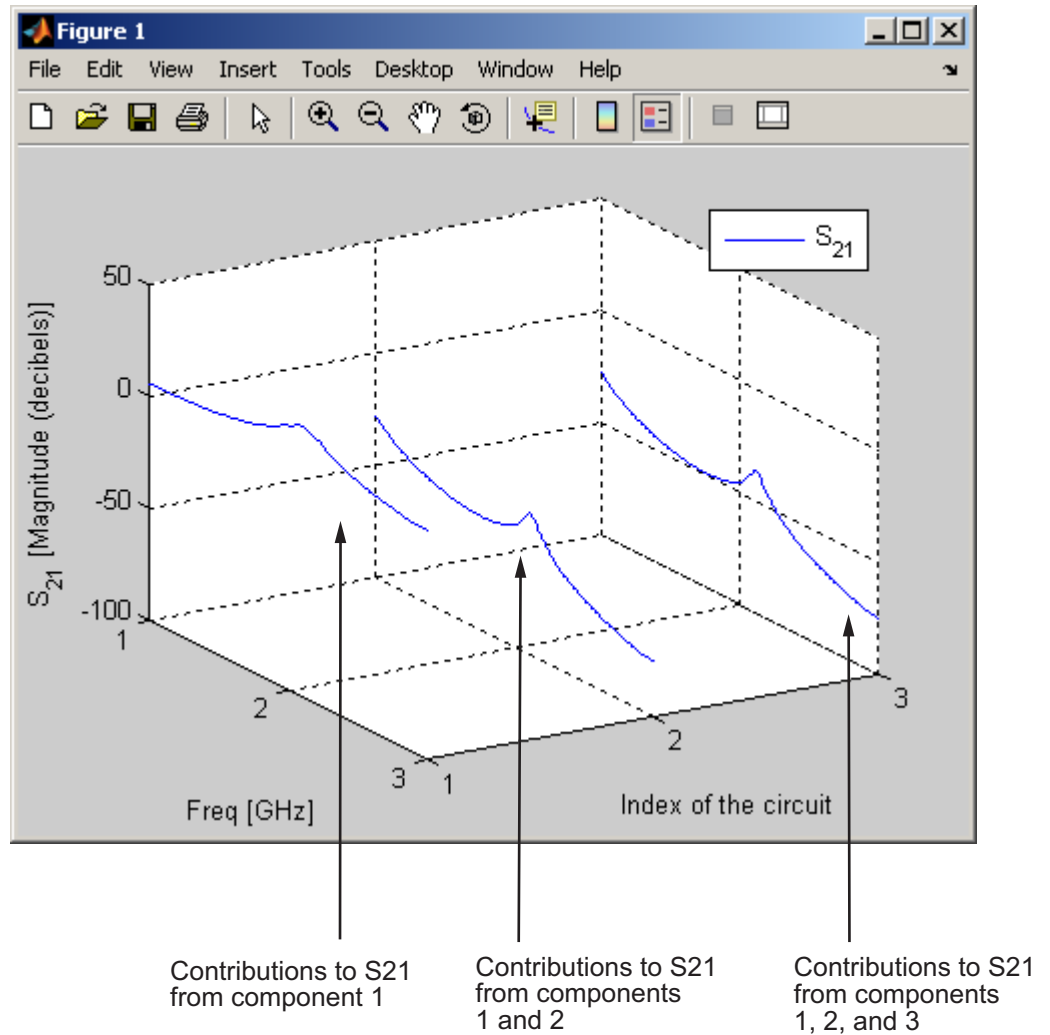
Figure 1

File Edit View Insert Tools Desktop Window Help

$S_{21}$

50

0

-50

-100

$S_{21}$ [Magnitude (decibels)]

1

2

3

Freq [GHz]

1

2

3

Index of the circuit

Contributions to S21 from component 1

Contributions to S21 from components 1 and 2

Contributions to S21 from components 1, 2, and 3